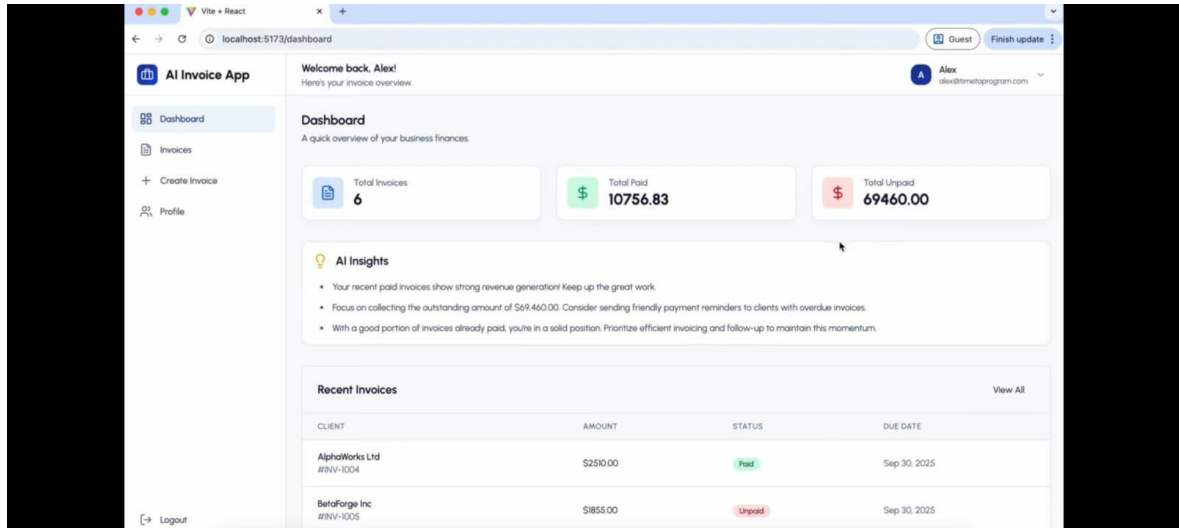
Vite + React

localhost:5173/dashboard

Guest

Finish update

AI Invoice App

Welcome back, Alex!
Here's your invoice overview.

A Alex
alex@timetoprogram.com

Dashboard

Invoices

Create Invoice

Profile

Dashboard
A quick overview of your business finances.

Total Invoices
6

Total Paid
10756.83

Total Unpaid
69460.00

AI Insights

• Your recent paid invoices show strong revenue generation! Keep up the great work.

• Focus on collecting the outstanding amount of $69,460.00. Consider sending friendly payment reminders to clients with overdue invoices.

• With a good portion of invoices already paid, you're in a solid position. Prioritize efficient invoicing and follow-up to maintain this momentum.

Recent Invoices

View All

| CLIENT | AMOUNT | STATUS | DUE DATE |
|---|---|---|---|
| AlphaWorks Ltd #INV-1004 | $2510.00 | Paid | Sep 30, 2025 |
| BetaForge Inc #INV-1005 | $1855.00 | Unpaid | Sep 30, 2025 |

Logout